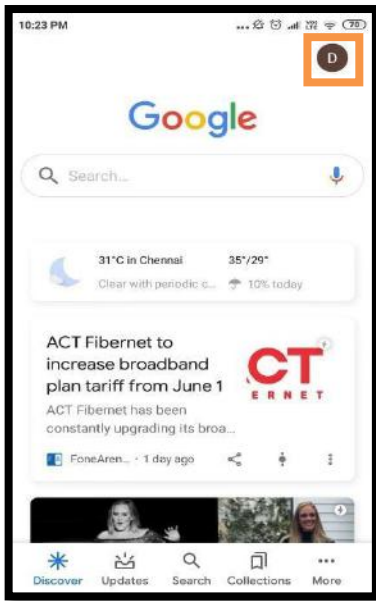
10:23 PM

70

D

Google

Search...

31°C in Chennai
Clear with periodic c...

35°/29°
10% today

ACT Fibernet to increase broadband plan tariff from June 1

ACT Fibernet has been constantly upgrading its broa...

CT
ERNET

FoneAren... · 1 day ago

Discover Updates Search Collections More